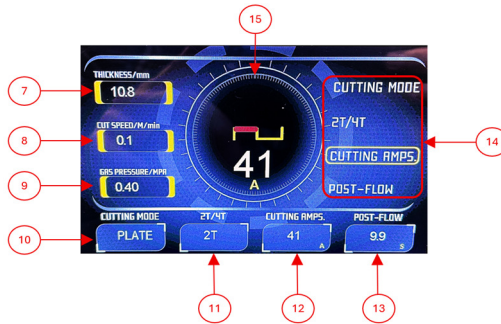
15

7
THICKNESS/mm
10.8

8
CUT SPEED/M/min
0.1

9
GAS PRESSURE/MPA
0.40

41
A

CUTTING MODE
2T/4T
CUTTING AMPS.
POST-FLOW

14

10
CUTTING MODE
PLATE

2T/4T
2T

CUTTING AMPS.
41
A

POST-FLOW
9.9
S

11
12
13